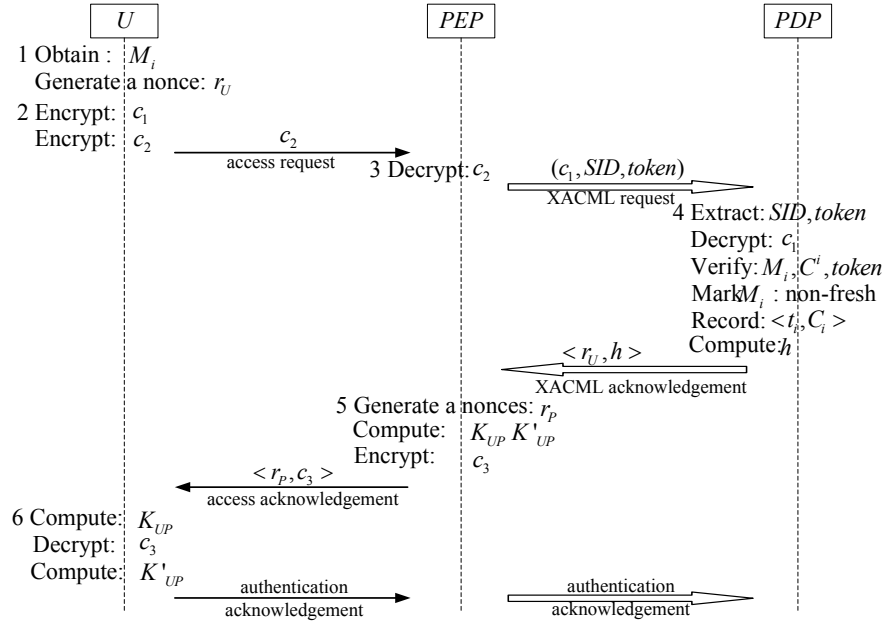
$U$

$PEP$

$PDP$

1 Obtain : $M_i$

Generate a nonce: $r_U$

2 Encrypt: $c_1$

Encrypt: $c_2$

$c_2$

access request

3 Decrypt: $c_2$

$(c_1, SID, token)$

XACML request

4 Extract: $SID, token$

Decrypt: $c_1$

Verify: $M_i, C^i, token$

Mark $M_i$ : non-fresh

Record: $< t_i, C_i >$

Compute: $h$

$< r_U, h >$

XACML acknowledgement

5 Generate a nonces: $r_P$

Compute: $K_{UP}$ $K'_{UP}$

Encrypt: $c_3$

$< r_P, c_3 >$

access acknowledgement

6 Compute: $K_{UP}$

Decrypt: $c_3$

Compute: $K'_{UP}$

authentication acknowledgement

authentication acknowledgement